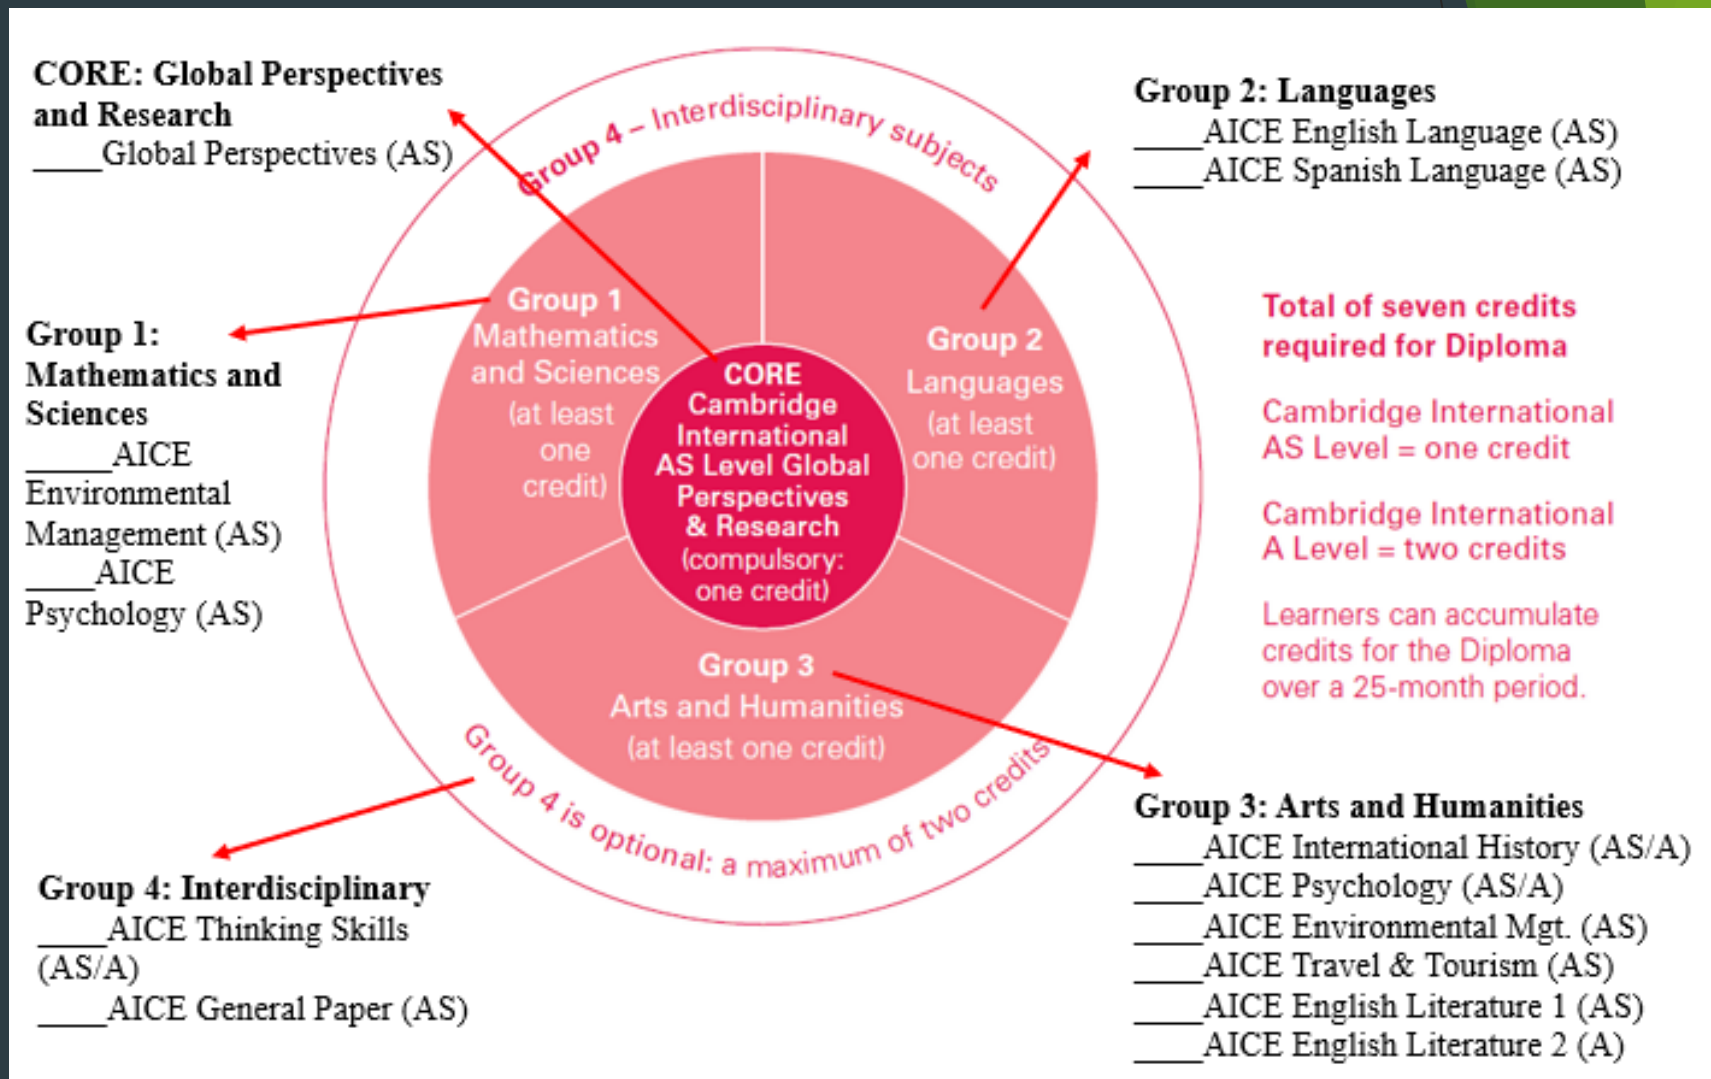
CORE: Global Perspectives and Research
____Global Perspectives (AS)

Group 2: Languages
____AICE English Language (AS)
____AICE Spanish Language (AS)

Group 4 – Interdisciplinary subjects

Group 1: Mathematics and Sciences
_____AICE Environmental Management (AS)
____AICE Psychology (AS)

Group 1
Mathematics and Sciences
(at least one credit)

CORE
Cambridge International AS Level Global Perspectives & Research
(compulsory: one credit)

Group 2
Languages
(at least one credit)

Group 3
Arts and Humanities
(at least one credit)

Total of seven credits required for Diploma

Cambridge International AS Level = one credit

Cambridge International A Level = two credits

Learners can accumulate credits for the Diploma over a 25-month period.

Group 4 is optional: a maximum of two credits

Group 4: Interdisciplinary
____AICE Thinking Skills (AS/A)
____AICE General Paper (AS)

Group 3: Arts and Humanities
____AICE International History (AS/A)
____AICE Psychology (AS/A)
____AICE Environmental Mgt. (AS)
____AICE Travel & Tourism (AS)
____AICE English Literature 1 (AS)
____AICE English Literature 2 (A)